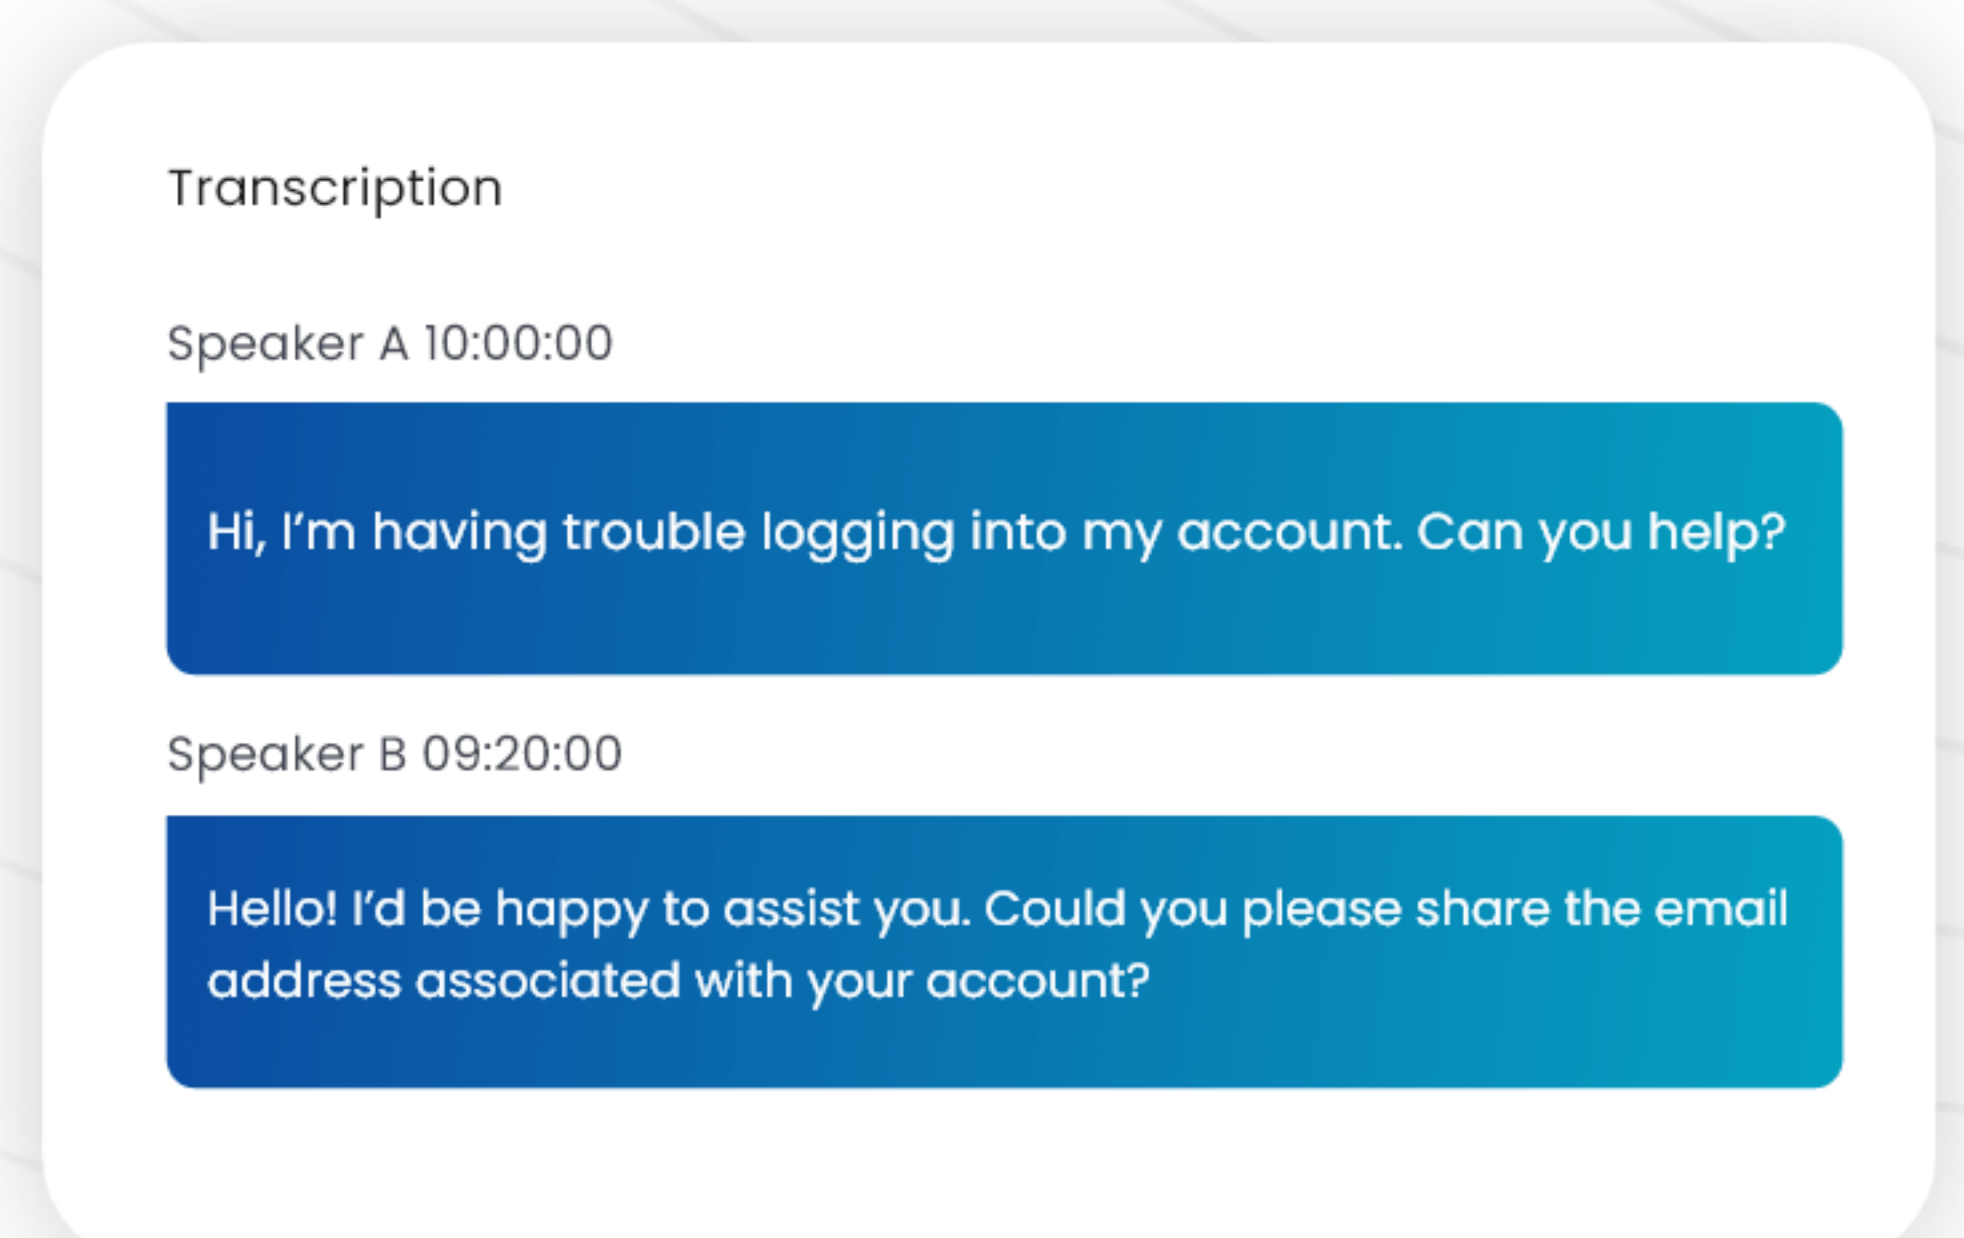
Transcription

Speaker A 10:00:00

Hi, I’m having trouble logging into my account. Can you help?

Speaker B 09:20:00

Hello! I’d be happy to assist you. Could you please share the email address associated with your account?